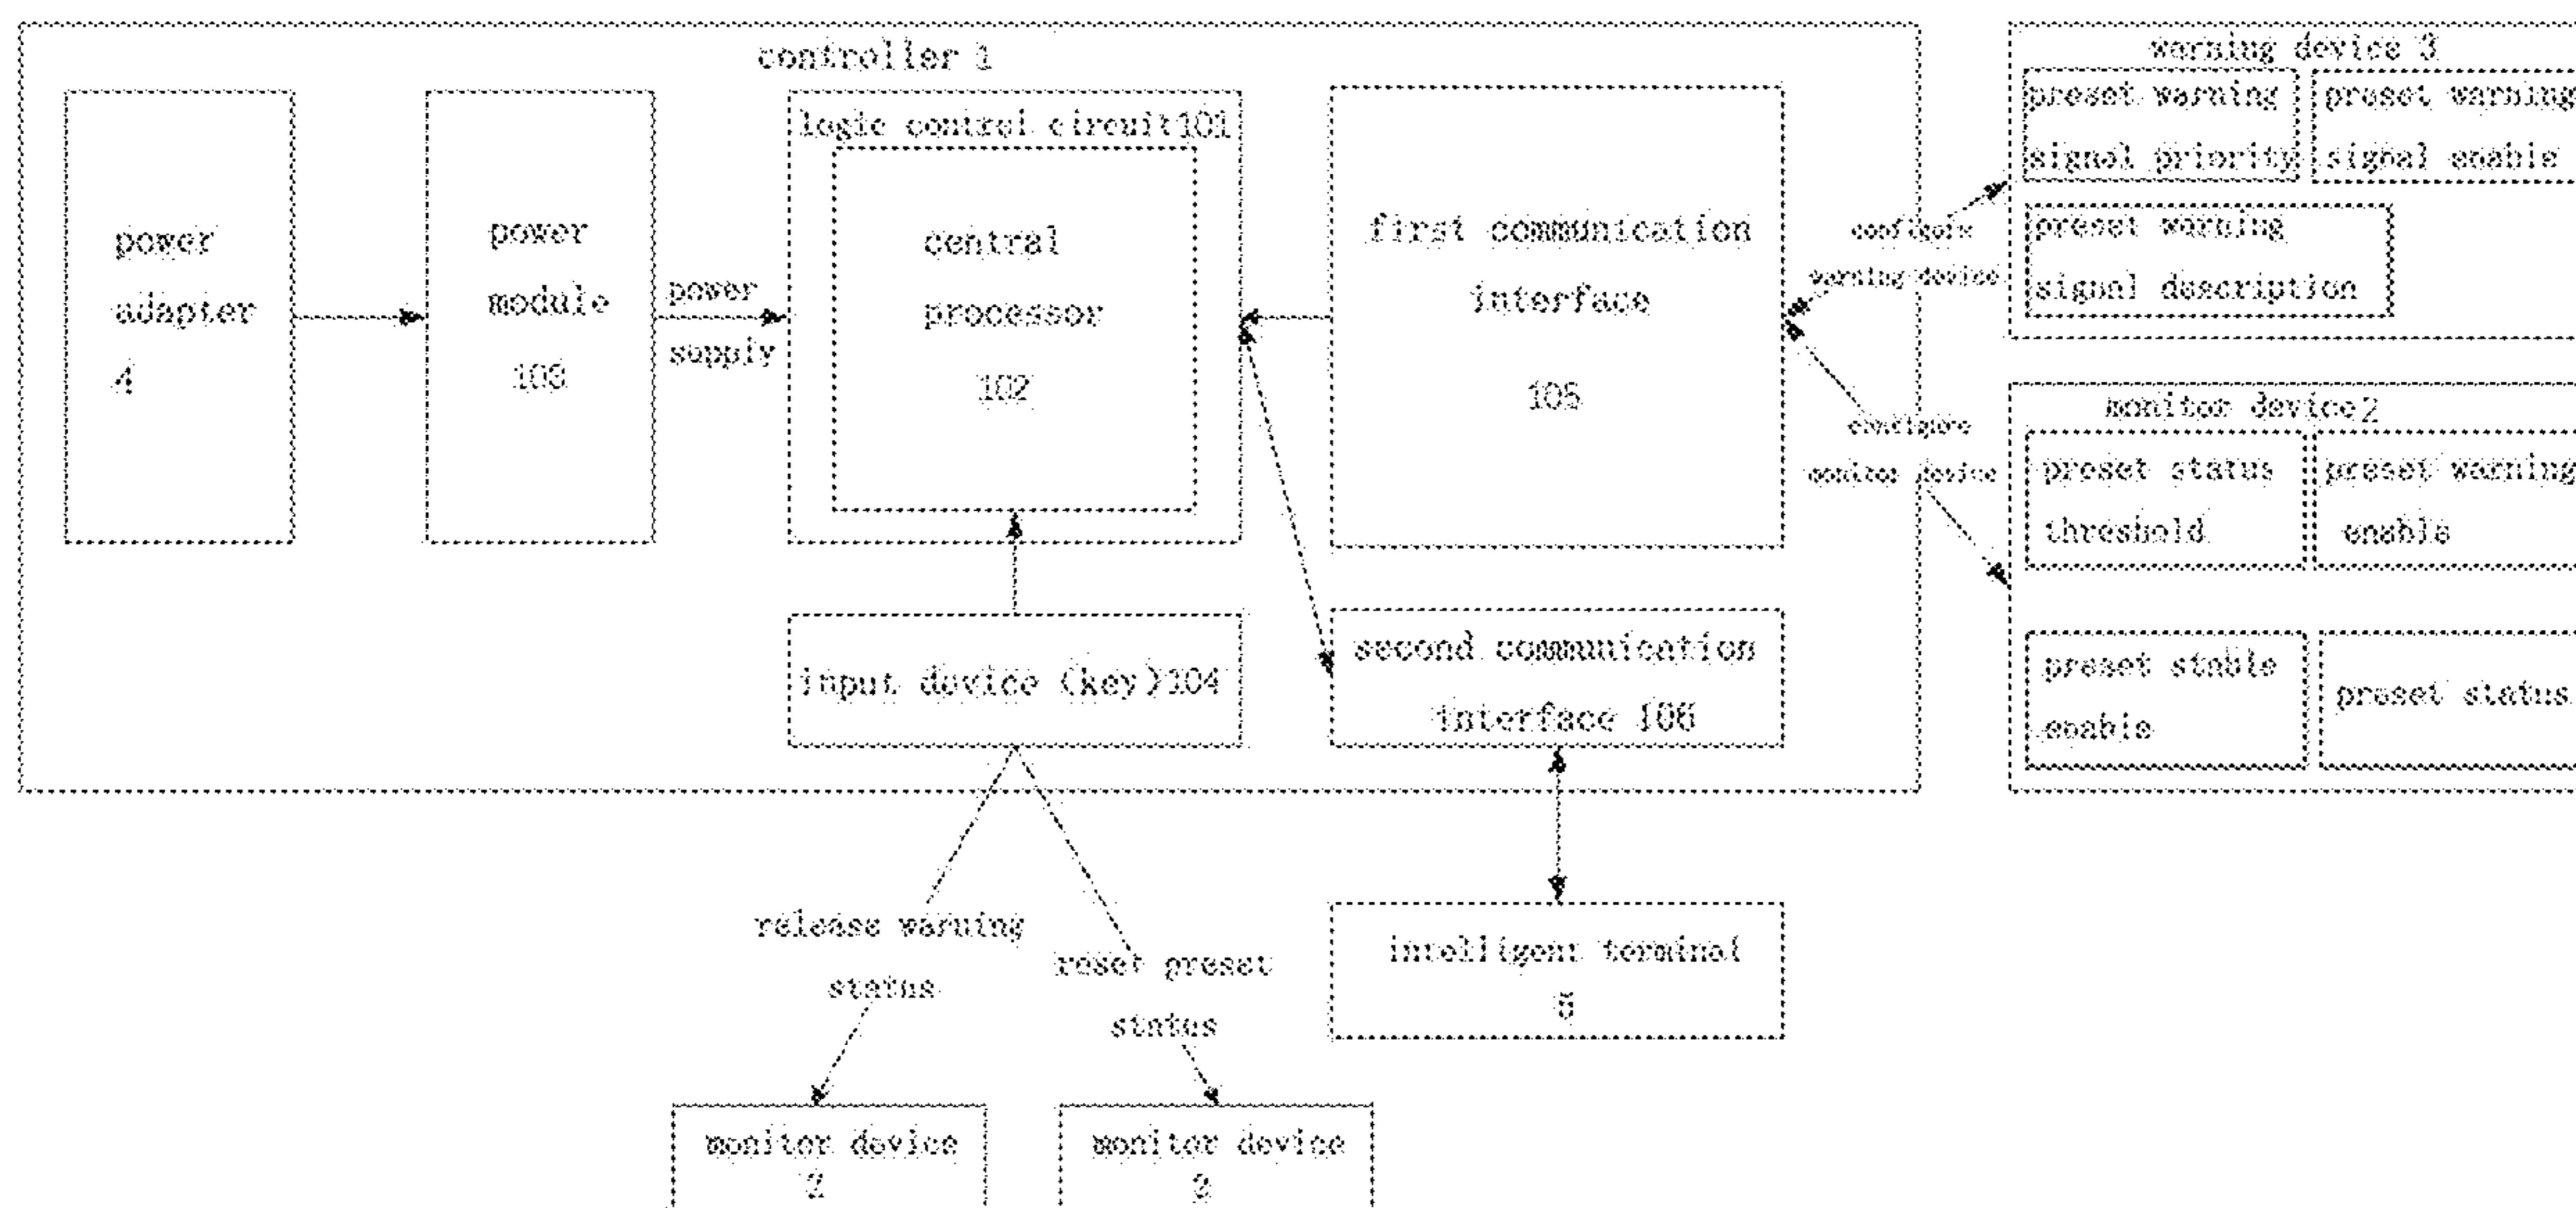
controller 1

power adapter 4

power module 103

power supply

logic control circuit101

central processor 102

first communication interface 105

input device (key)104

second communication interface 106

configure warning device

configure monitor device

warning device 3

preset warning signal priority

preset warning signal enable

preset warning signal description

monitor device 2

preset status threshold

preset warning enable

preset stable enable

preset status

release warning status

reset preset status

intelligent terminal 5

monitor device 2

monitor device 2